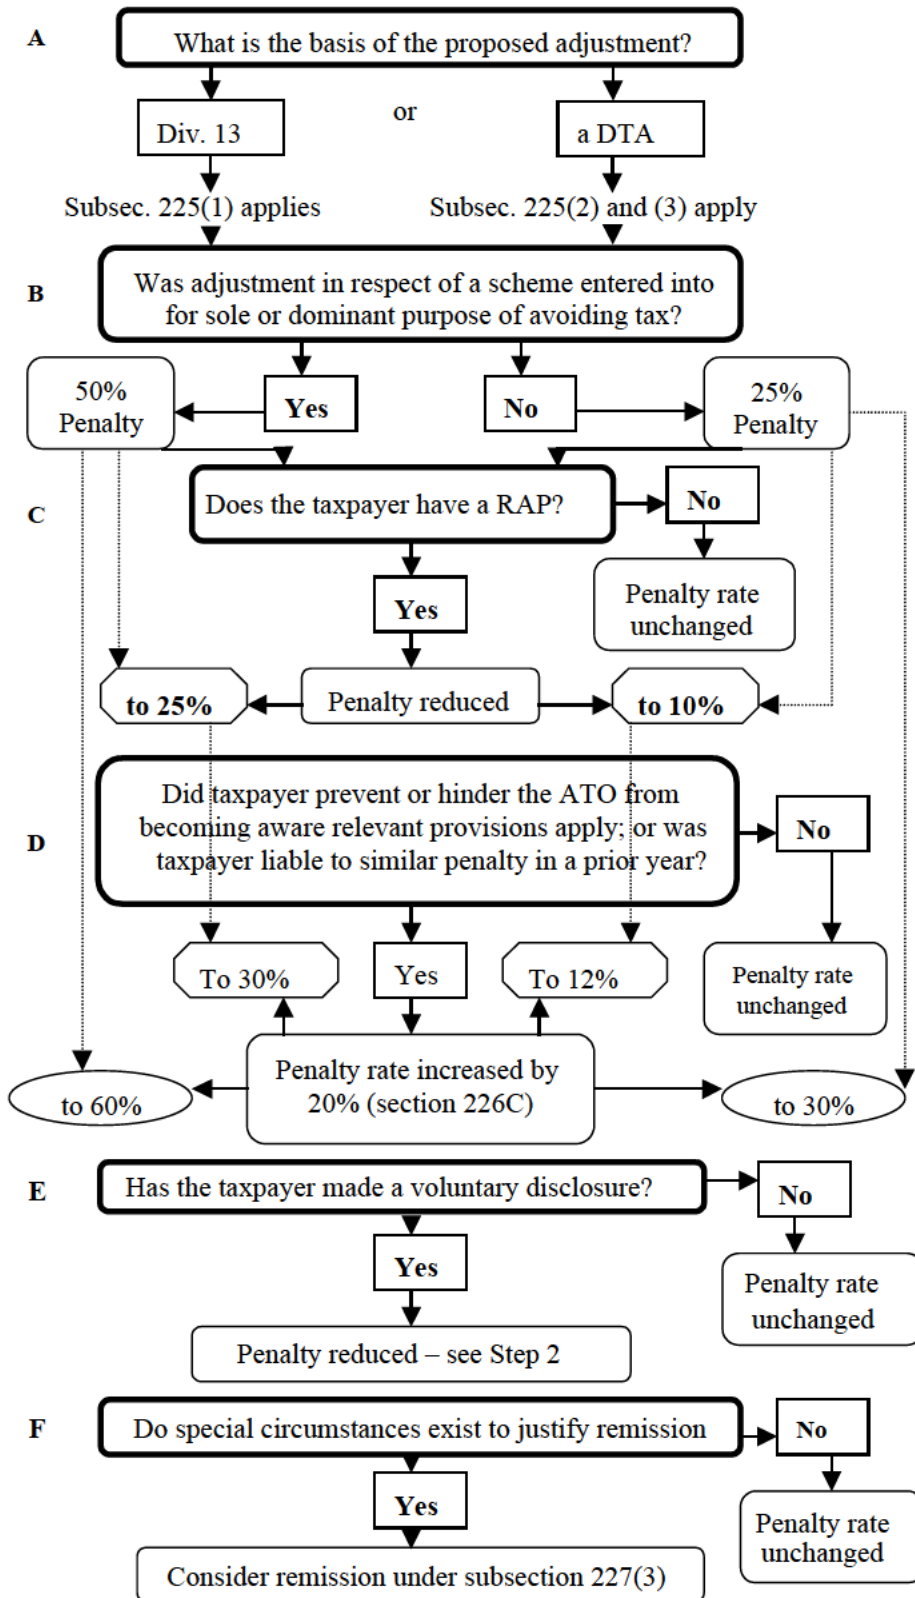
A

What is the basis of the proposed adjustment?

Div. 13

or

a DTA

Subsec. 225(1) applies

Subsec. 225(2) and (3) apply

B

Was adjustment in respect of a scheme entered into for sole or dominant purpose of avoiding tax?

50% Penalty

Yes

No

25% Penalty

C

Does the taxpayer have a RAP?

No

Yes

Penalty rate unchanged

to 25%

Penalty reduced

to 10%

D

Did taxpayer prevent or hinder the ATO from becoming aware relevant provisions apply; or was taxpayer liable to similar penalty in a prior year?

No

To 30%

Yes

To 12%

Penalty rate unchanged

to 60%

Penalty rate increased by 20% (section 226C)

to 30%

E

Has the taxpayer made a voluntary disclosure?

No

Yes

Penalty rate unchanged

Penalty reduced – see Step 2

F

Do special circumstances exist to justify remission

No

Yes

Penalty rate unchanged

Consider remission under subsection 227(3)